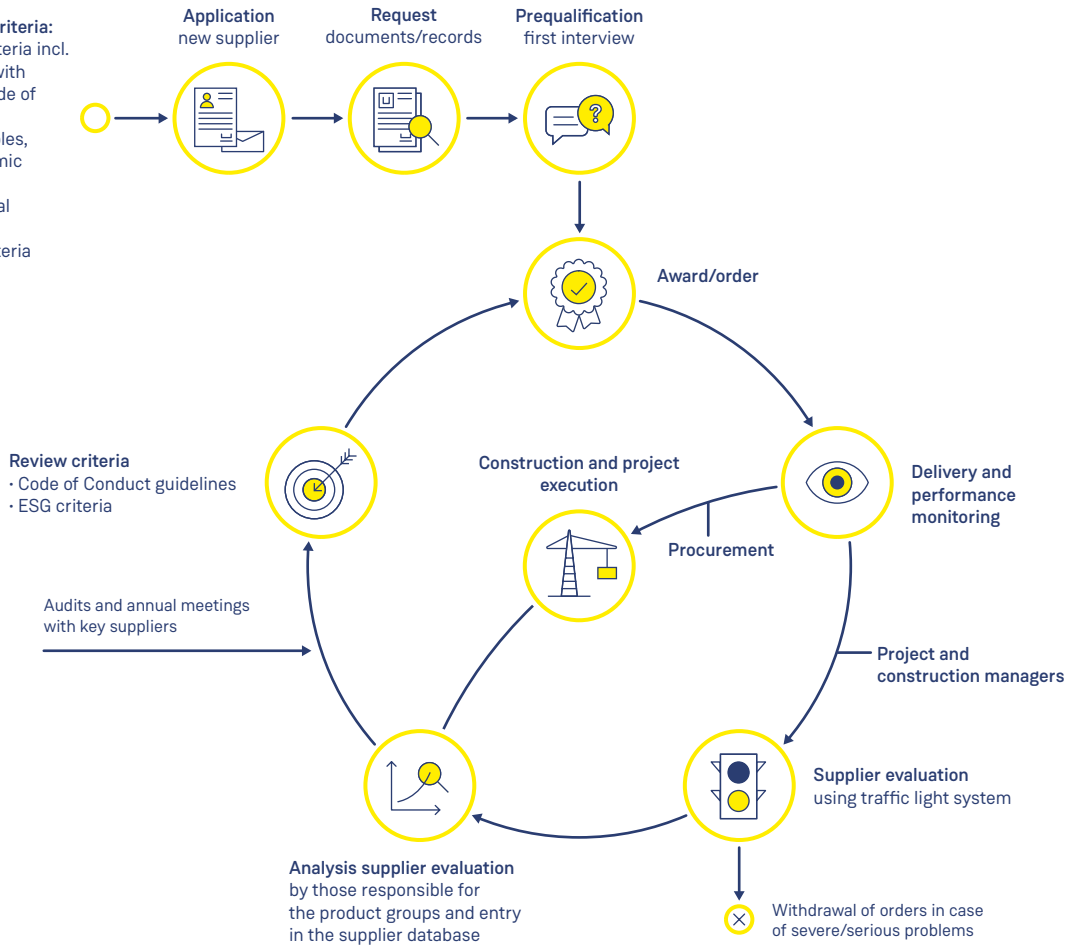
riteria:
teria incl.
with
de of
les,
nic
al
teria

Application
new supplier

Request
documents/records

Prequalification
first interview

Award/order

Delivery and performance monitoring

Procurement

Construction and project execution

Project and construction managers

Supplier evaluation
using traffic light system

Withdrawal of orders in case of severe/serious problems

Analysis supplier evaluation
by those responsible for the product groups and entry in the supplier database

Audits and annual meetings with key suppliers

Review criteria
· Code of Conduct guidelines
· ESG criteria